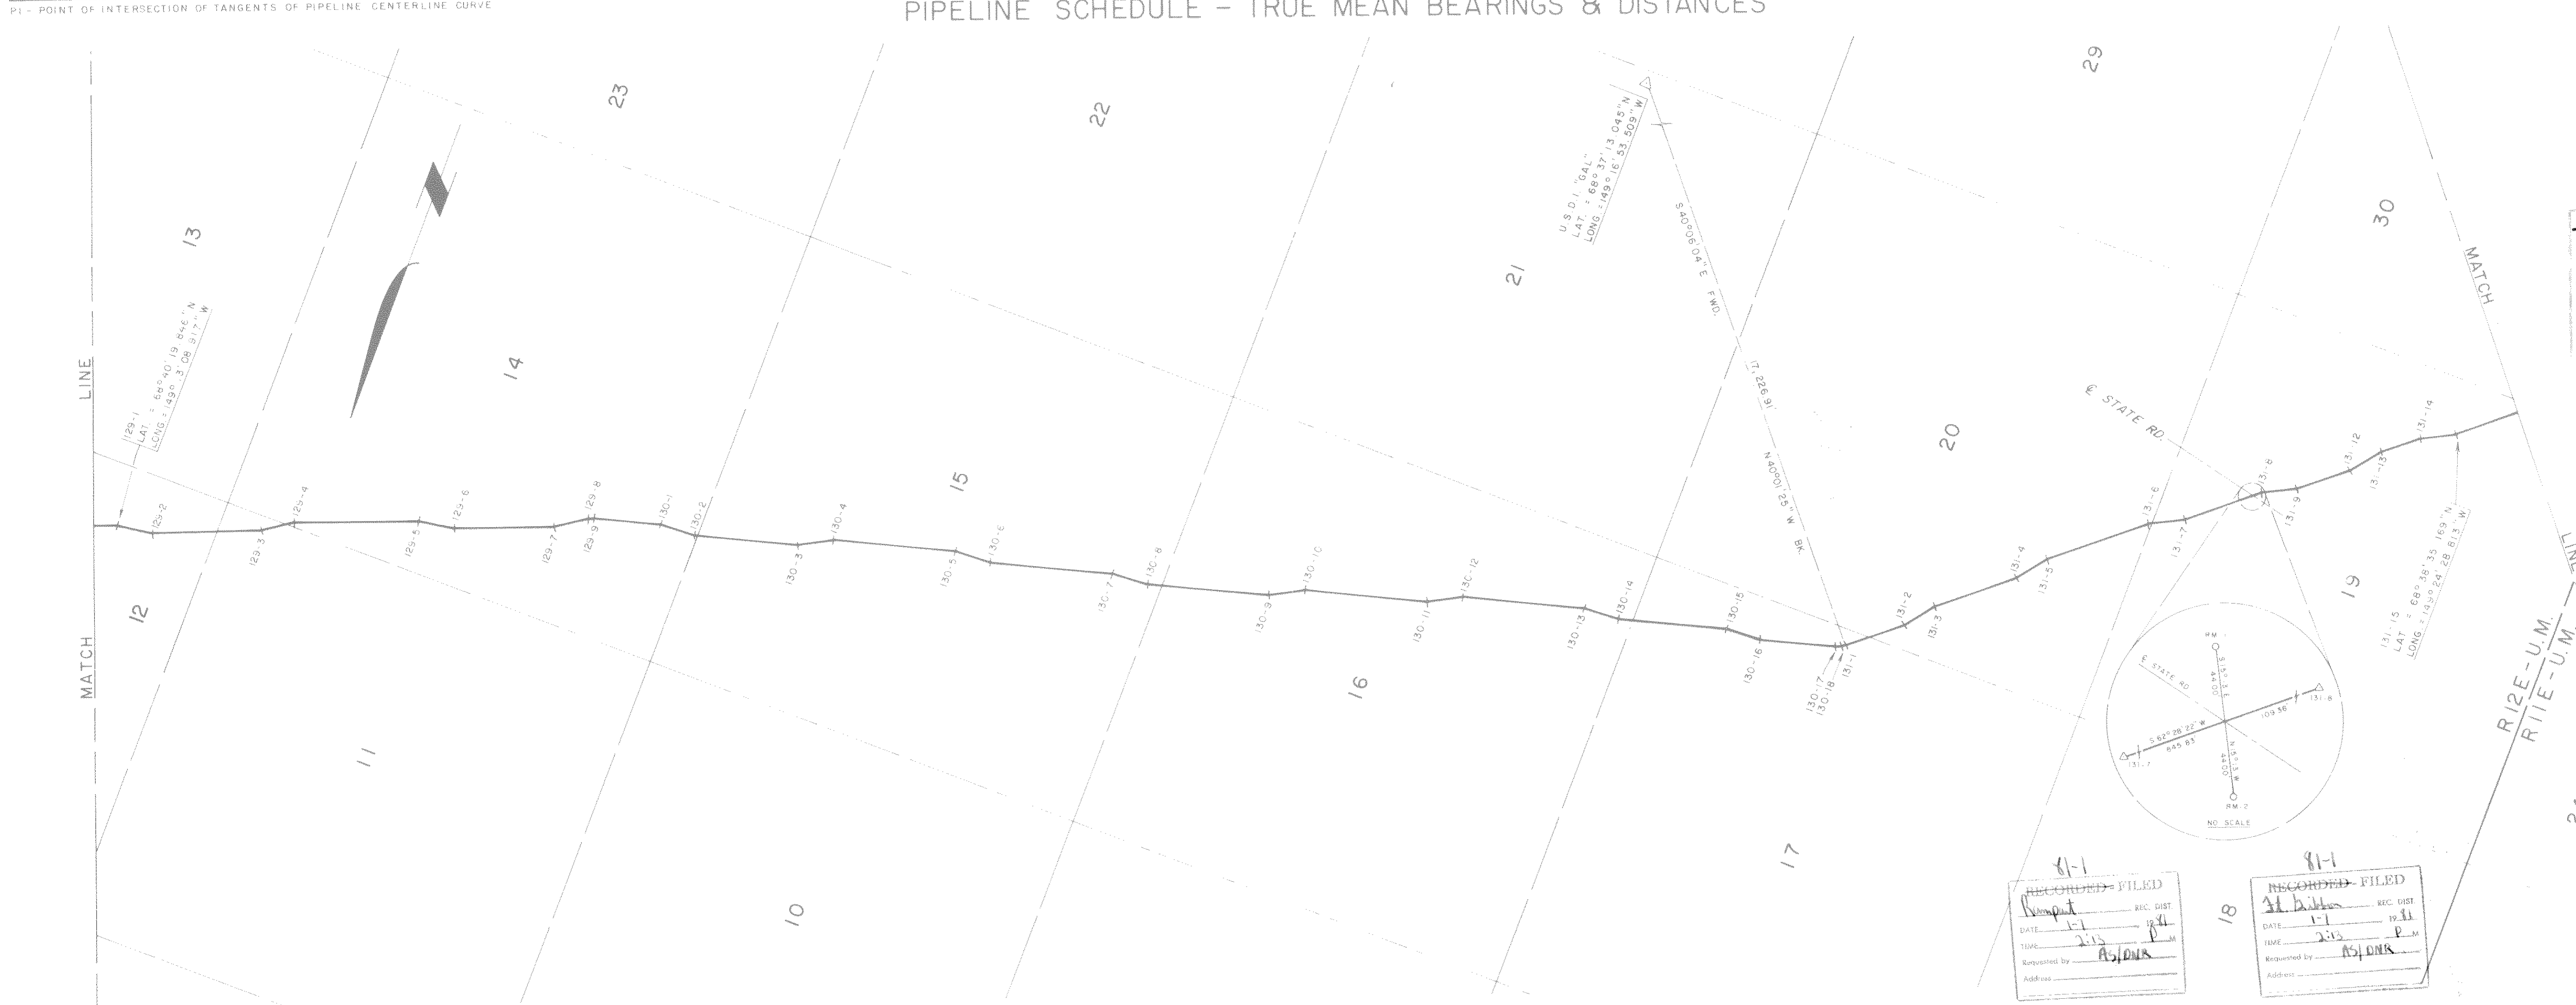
PI - POINT OF INTERSECTION OF TANGENTS OF PIPELINE CENTERLINE CURVE

PIPELINE SCHEDULE - TRUE MEAN BEARINGS & DISTANCES

MATCH LINE

23

22

29

13

14

15

21

20

30

MATCH LINE

12

11

10

16

17

18

19

129-1
LAT. = 68°40'19.644" N
LONG. = 149°3'08.917" W

U.S.D.I. "GAL"
LAT. = 68°37'13.045" N
LONG. = 149°16'53.509" W

S40°06'04" E FWD.

17,226.91'

N40°01'25" W BK.

℄ STATE RD.

131-15
LAT. = 68°38'35.169" N
LONG. = 149°24'28.613" W

129-2, 129-3, 129-4, 129-5, 129-6, 129-7, 129-8, 129-9, 130-1, 130-2, 130-3, 130-4, 130-5, 130-6, 130-7, 130-8, 130-9, 130-10, 130-11, 130-12, 130-13, 130-14, 130-15, 130-16, 130-17, 130-18, 131-1, 131-2, 131-3, 131-4, 131-5, 131-6, 131-7, 131-8, 131-9, 131-12, 131-13, 131-14

RM-1
℄ STATE RD
S 62°28'22" W
645.83
109.36
131-7
131-8
RM-2
NO SCALE

R12E-U.M.
R11E-U.M.

81-1
RECORDED FILED
Rampart REC. DIST.
DATE 1-1 19 81
TIME 2:15 P M
Requested by AS/DNR
Address

81-1
RECORDED FILED
Ft. Gibbon REC. DIST.
DATE 1-1 19 81
TIME 2:15 P M
Requested by AS/DNR
Address